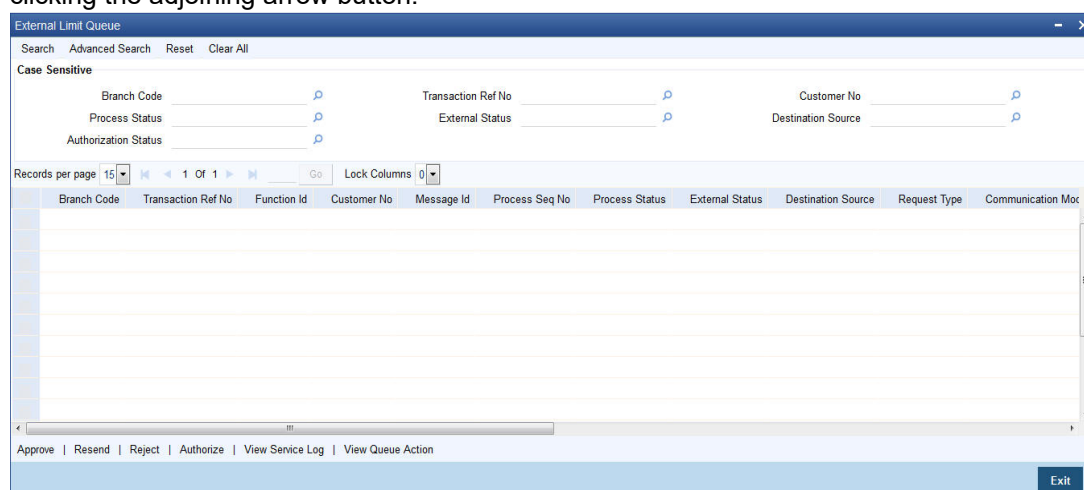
clicking the adjoining arrow button.

External Limit Queue

Search Advanced Search Reset Clear All

Case Sensitive

Branch Code
Transaction Ref No
Customer No
Process Status
External Status
Destination Source
Authorization Status

Records per page 15 1 Of 1 Go Lock Columns 0

| Branch Code | Transaction Ref No | Function Id | Customer No | Message Id | Process Seq No | Process Status | External Status | Destination Source | Request Type | Communication Mo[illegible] |
|---|---|---|---|---|---|---|---|---|---|---|

Approve | Resend | Reject | Authorize | View Service Log | View Queue Action

Exit